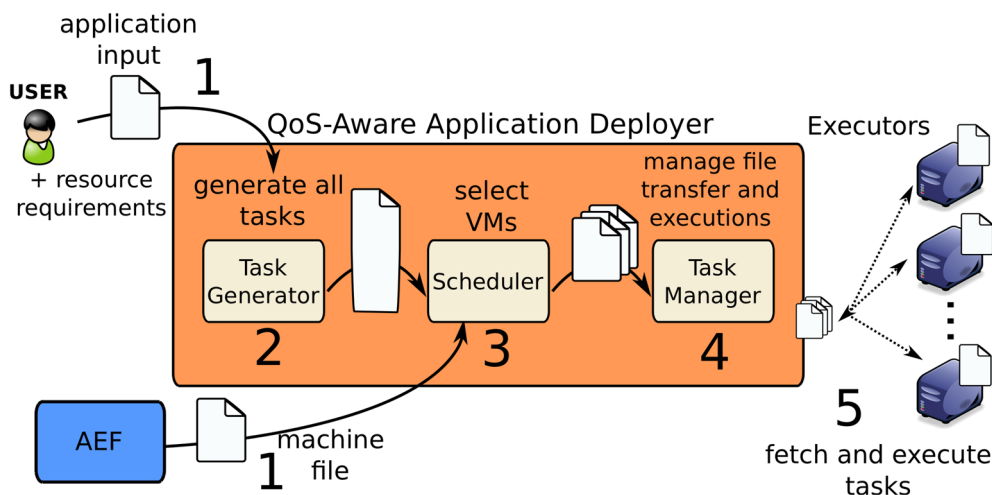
application input

1

USER

+ resource requirements

QoS-Aware Application Deployer

Executors

generate all tasks

select VMs

manage file transfer and executions

Task Generator

Scheduler

Task Manager

2

3

4

AEF

1

machine file

5

fetch and execute tasks